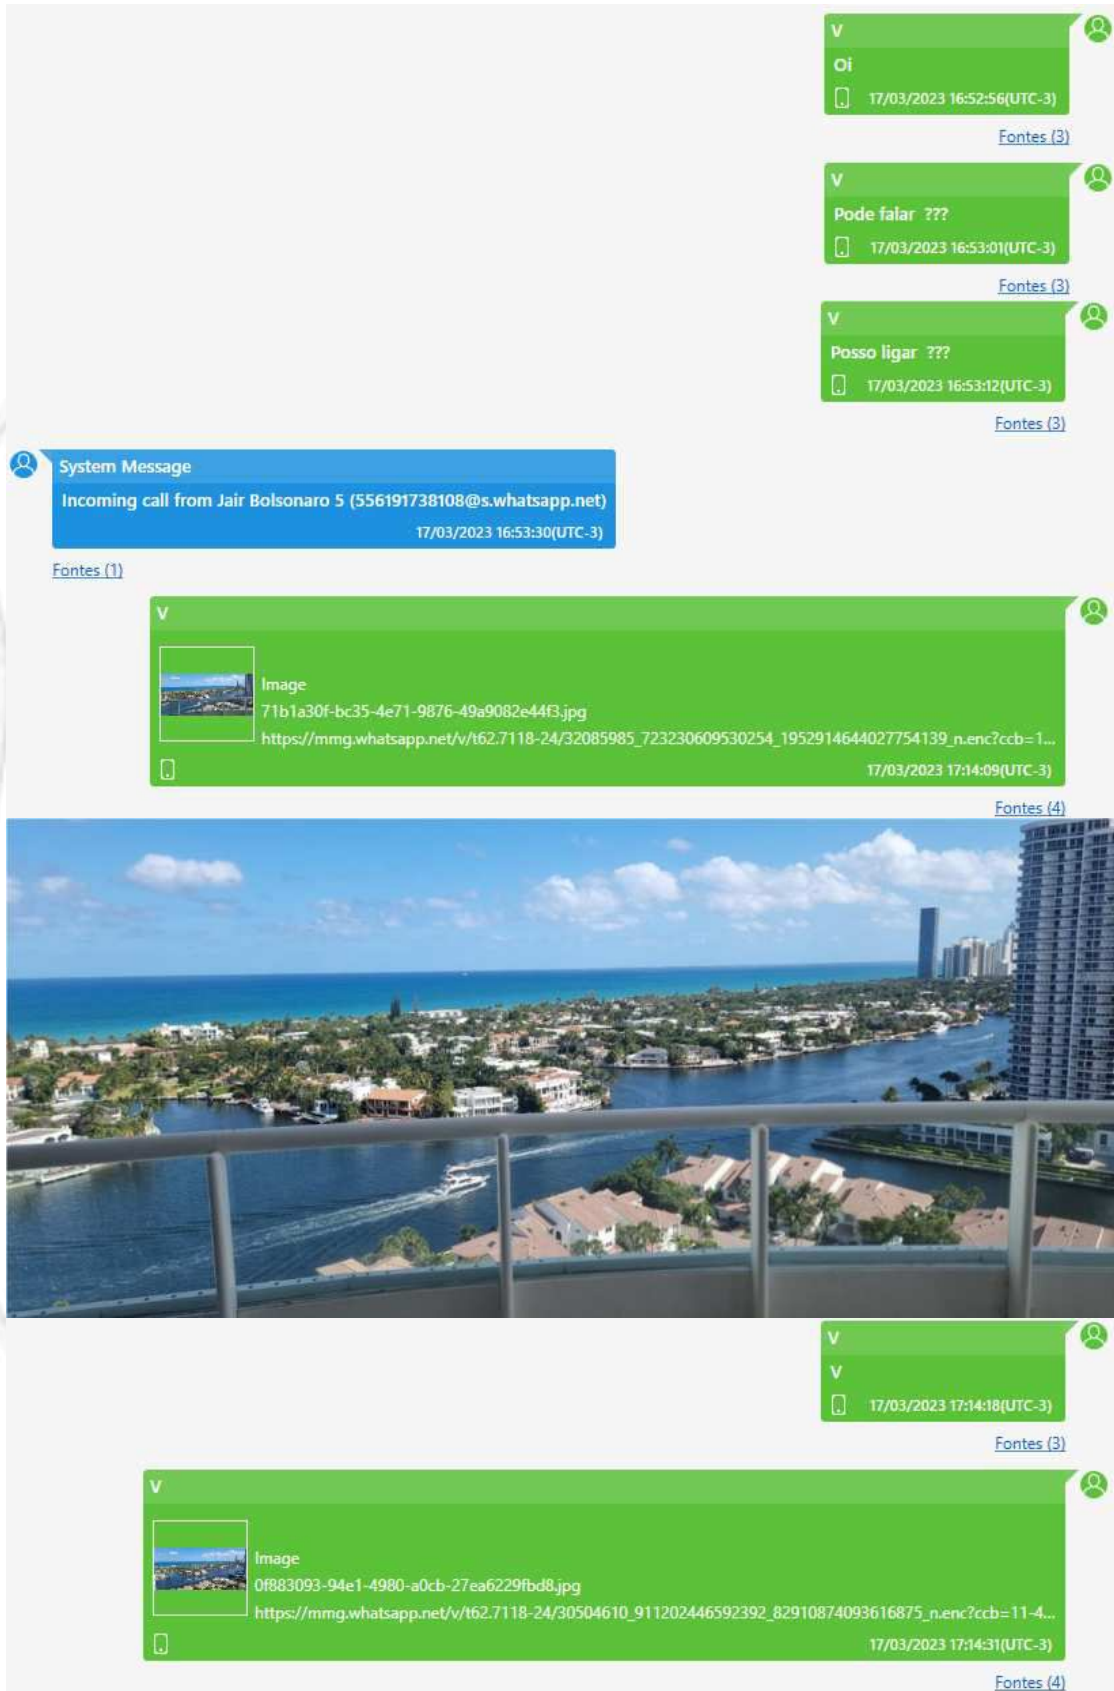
V
Oi
17/03/2023 16:52:56(UTC-3)
Fontes (3)

V
Pode falar ???
17/03/2023 16:53:01(UTC-3)
Fontes (3)

V
Posso ligar ???
17/03/2023 16:53:12(UTC-3)
Fontes (3)

System Message
Incoming call from Jair Bolsonaro 5 (556191738108@s.whatsapp.net)
17/03/2023 16:53:30(UTC-3)
Fontes (1)

V
Image
71b1a30f-bc35-4e71-9876-49a9082e44f3.jpg
https://mmg.whatsapp.net/v/t62.7118-24/32085985_723230609530254_1952914644027754139_n.enc?ccb=1...
17/03/2023 17:14:09(UTC-3)
Fontes (4)

V
V
17/03/2023 17:14:18(UTC-3)
Fontes (3)

V
Image
0f883093-94e1-4980-a0cb-27ea6229fbd8.jpg
https://mmg.whatsapp.net/v/t62.7118-24/30504610_911202446592392_8291087409361​6875_n.enc?ccb=11-4...
17/03/2023 17:14:31(UTC-3)
Fontes (4)